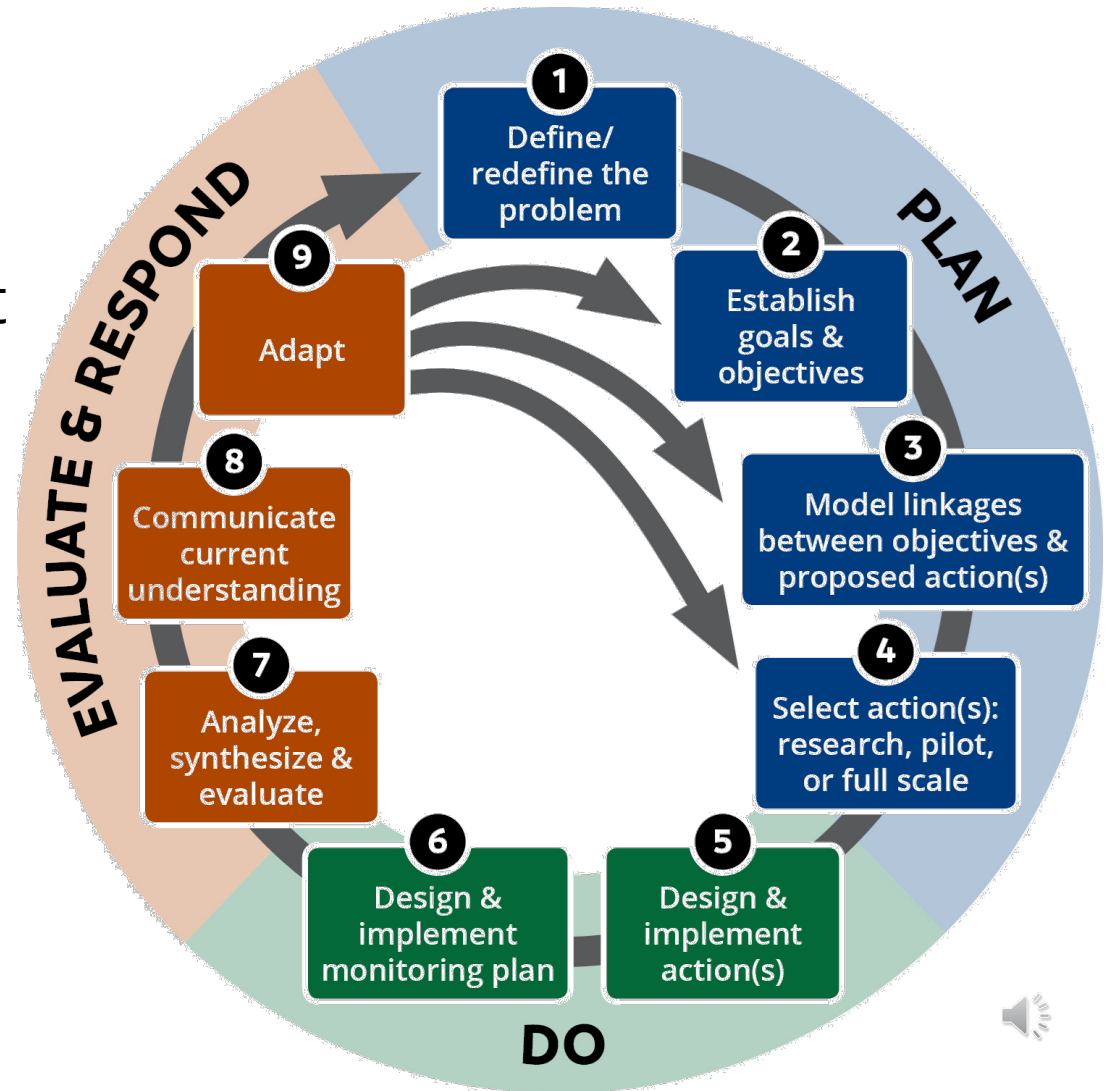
1
Define/ redefine the problem

PLAN

2
Establish goals & objectives

3
Model linkages between objectives & proposed action(s)

4
Select action(s): research, pilot, or full scale

5
Design & implement action(s)

DO

6
Design & implement monitoring plan

7
Analyze, synthesize & evaluate

8
Communicate current understanding

9
Adapt

EVALUATE & RESPOND